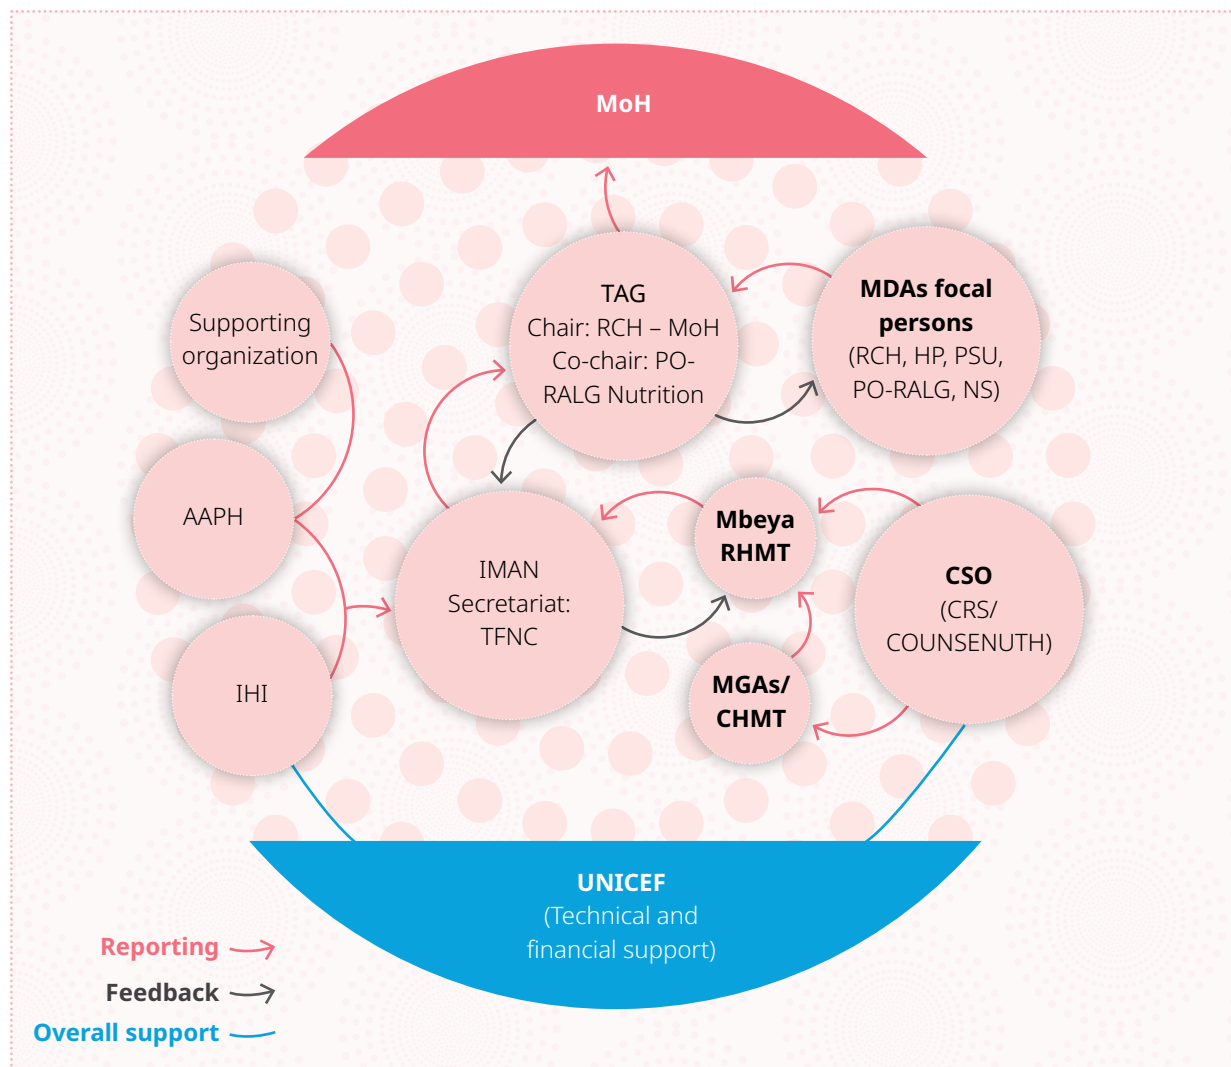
MoH

Supporting organization

TAG
Chair: RCH – MoH
Co-chair: PO-RALG Nutrition

MDAs focal persons
(RCH, HP, PSU, PO-RALG, NS)

AAPH

IMAN Secretariat: TFNC

Mbeya RHMT

CSO
(CRS/ COUNSENUTH)

IHI

MGAs/ CHMT

UNICEF
(Technical and financial support)

Reporting
Feedback
Overall support